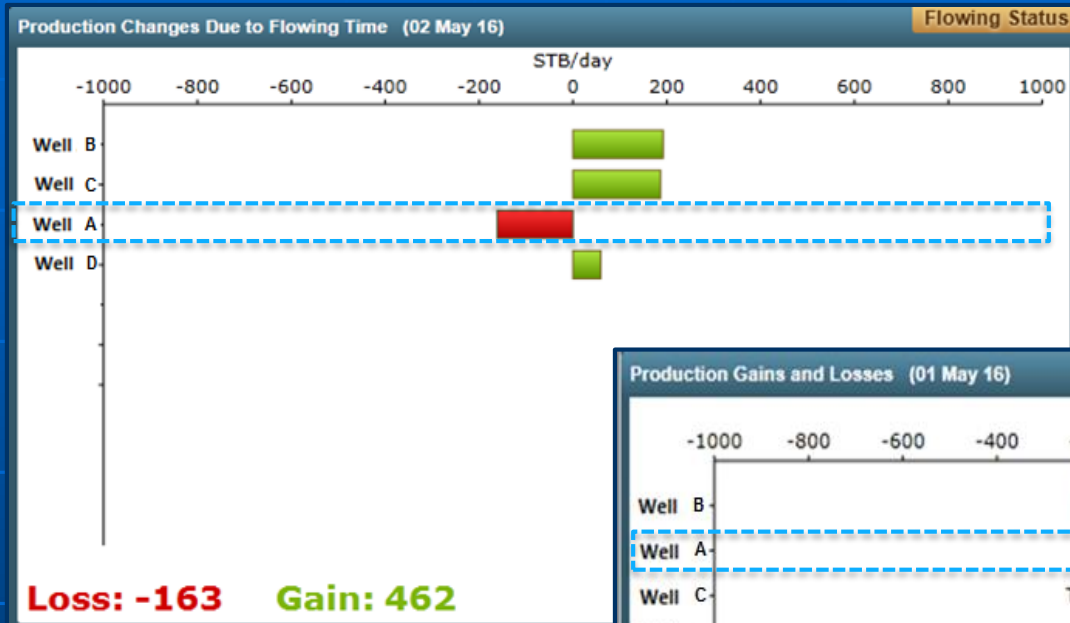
Production Changes Due to Flowing Time (02 May 16)

Flowing Status

STB/day

-1000 -800 -600 -400 -200 0 200 400 600 800 1000

Well B

Well C

Well A

Well D

Loss: -163 Gain: 462

Production Gains and Losses (01 May 16)

-1000 -800 -600 -400

Well B

Well A

Well C